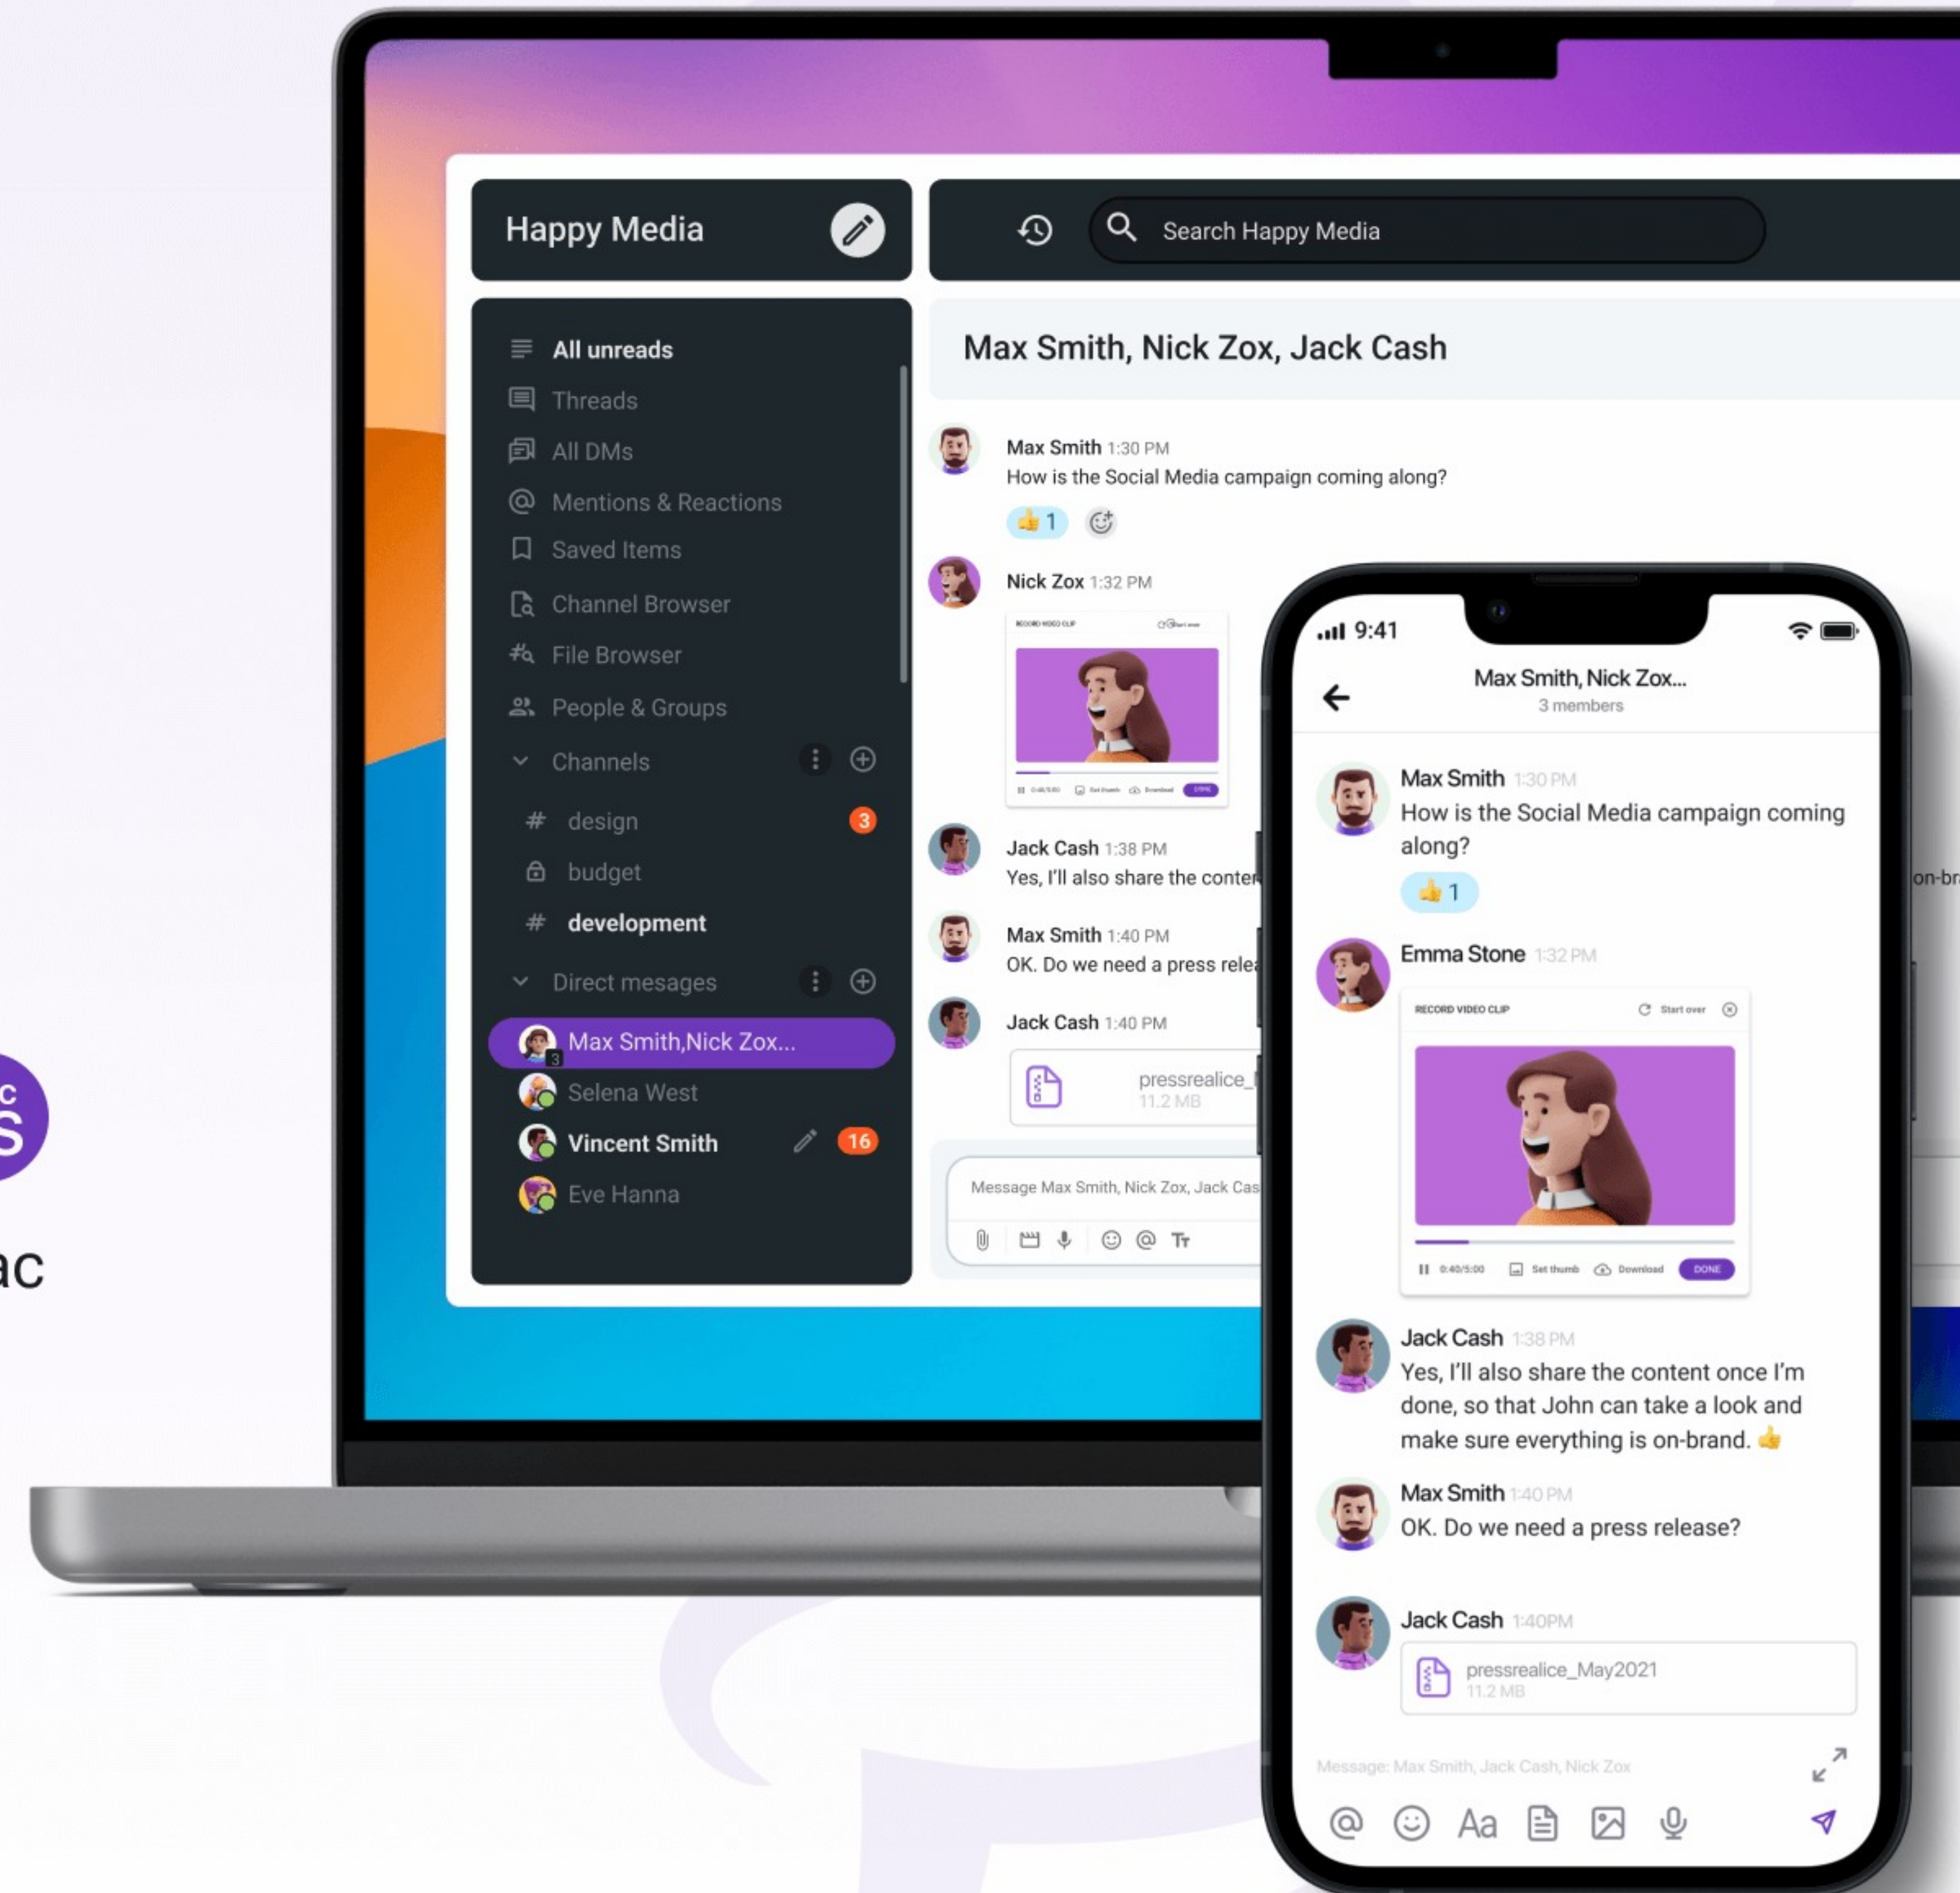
Happy Media

Search Happy Media

All unreads
Threads
All DMs
Mentions & Reactions
Saved Items
Channel Browser
File Browser
People & Groups
Channels
# design 3
budget
# development
Direct mesages
Max Smith,Nick Zox...
Selena West
Vincent Smith 16
Eve Hanna

Max Smith, Nick Zox, Jack Cash

Max Smith 1:30 PM
How is the Social Media campaign coming along?
👍 1

Nick Zox 1:32 PM
RECORD VIDEO CLIP

Jack Cash 1:38 PM
Yes, I'll also share the conter

Max Smith 1:40 PM
OK. Do we need a press relea

Jack Cash 1:40 PM
pressrealice_
11.2 MB

Message Max Smith, Nick Zox, Jack Cas

on-br

9:41
Max Smith, Nick Zox...
3 members

Max Smith 1:30 PM
How is the Social Media campaign coming along?
👍 1

Emma Stone 1:32 PM
RECORD VIDEO CLIP Start over
0:40/5:00 Set thumb Download DONE

Jack Cash 1:38 PM
Yes, I'll also share the content once I'm done, so that John can take a look and make sure everything is on-brand. 👍

Max Smith 1:40 PM
OK. Do we need a press release?

Jack Cash 1:40PM
pressrealice_May2021
11.2 MB

Message: Max Smith, Jack Cash, Nick Zox

Aa

ac